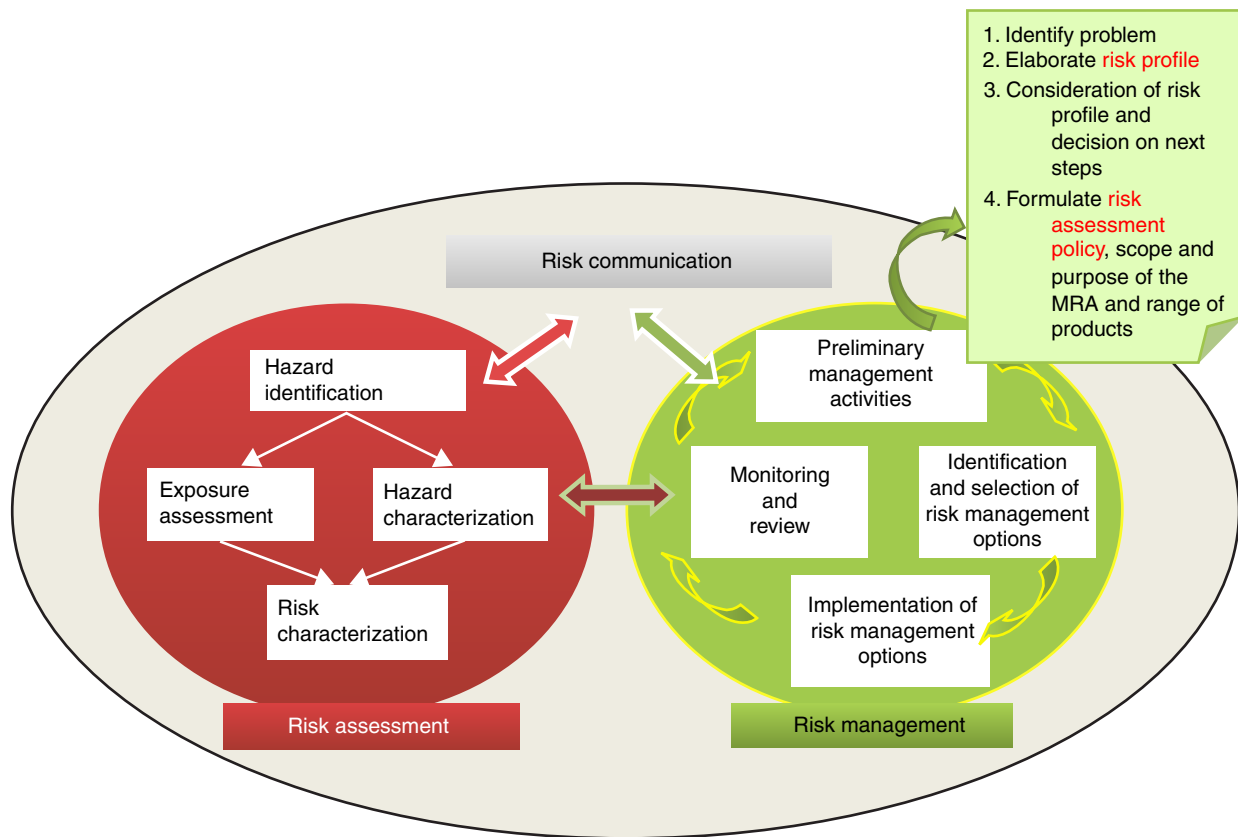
1. Identify problem
2. Elaborate risk profile
3. Consideration of risk profile and decision on next steps
4. Formulate risk assessment policy, scope and purpose of the MRA and range of products

Risk communication

Hazard identification

Exposure assessment

Hazard characterization

Risk characterization

Risk assessment

Preliminary management activities

Monitoring and review

Identification and selection of risk management options

Implementation of risk management options

Risk management